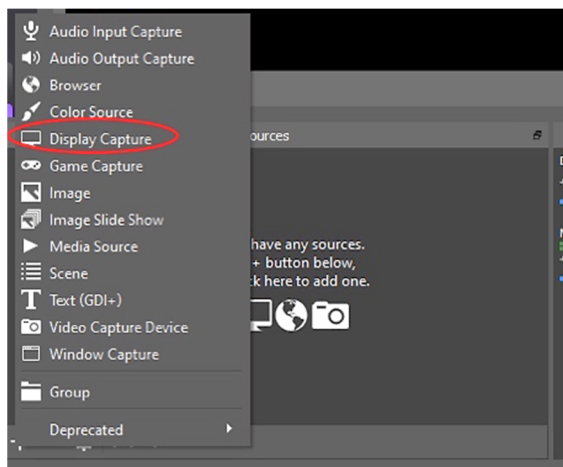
Audio Input Capture
Audio Output Capture
Browser
Color Source
Display Capture
Game Capture
Image
Image Slide Show
Media Source
Scene
Text (GDI+)
Video Capture Device
Window Capture
Group
Deprecated

ources

have any sources.
+ button below,
ck here to add one.